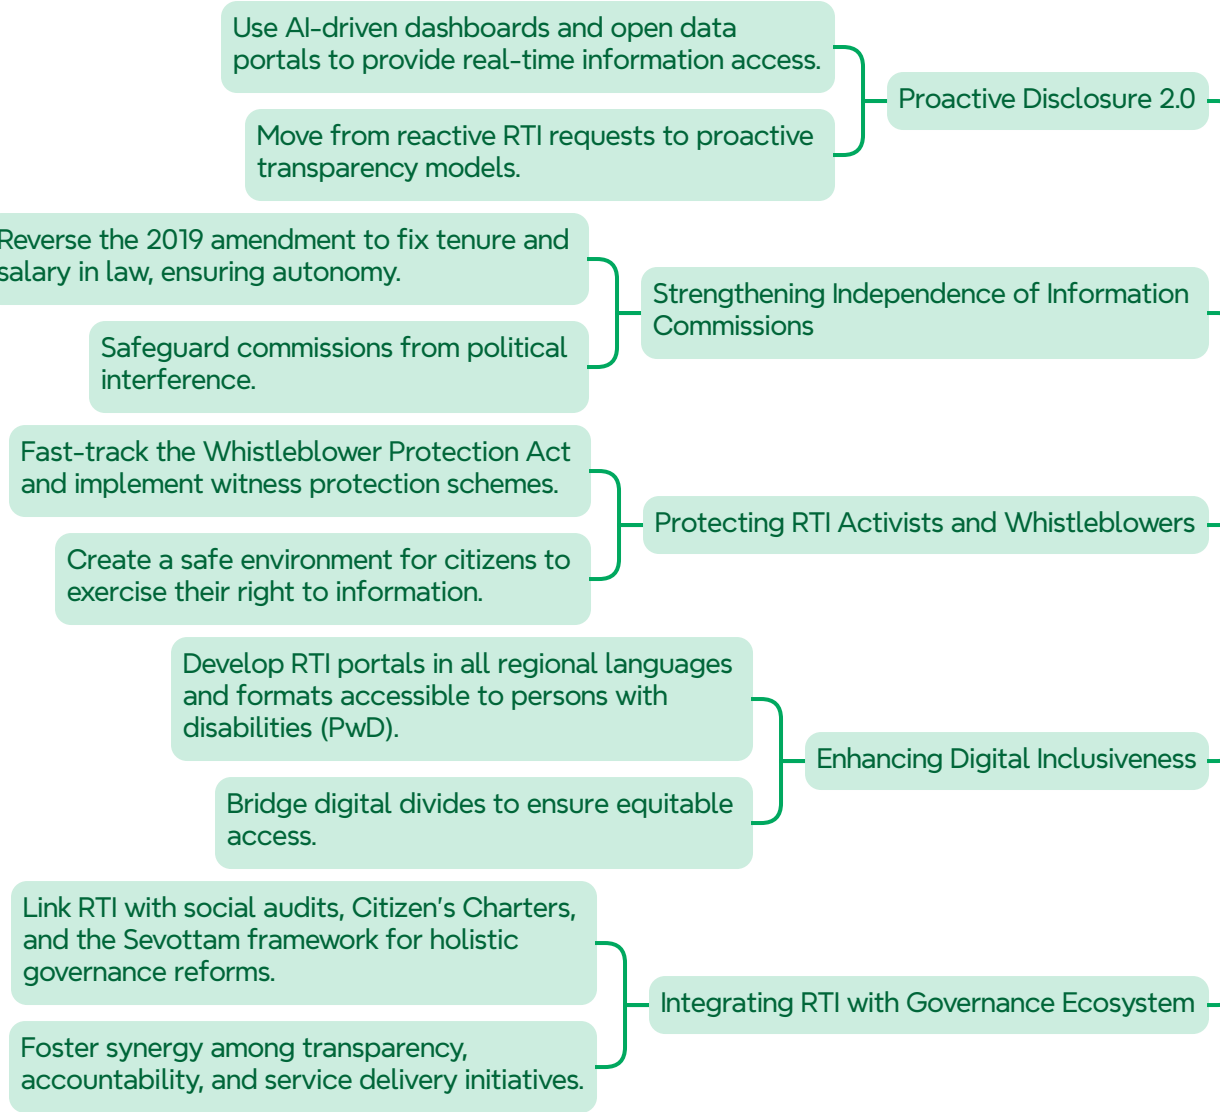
Use AI-driven dashboards and open data portals to provide real-time information access.

Move from reactive RTI requests to proactive transparency models.

Proactive Disclosure 2.0

Reverse the 2019 amendment to fix tenure and salary in law, ensuring autonomy.

Safeguard commissions from political interference.

Strengthening Independence of Information Commissions

Fast-track the Whistleblower Protection Act and implement witness protection schemes.

Create a safe environment for citizens to exercise their right to information.

Protecting RTI Activists and Whistleblowers

Develop RTI portals in all regional languages and formats accessible to persons with disabilities (PwD).

Bridge digital divides to ensure equitable access.

Enhancing Digital Inclusiveness

Link RTI with social audits, Citizen's Charters, and the Sevottam framework for holistic governance reforms.

Foster synergy among transparency, accountability, and service delivery initiatives.

Integrating RTI with Governance Ecosystem